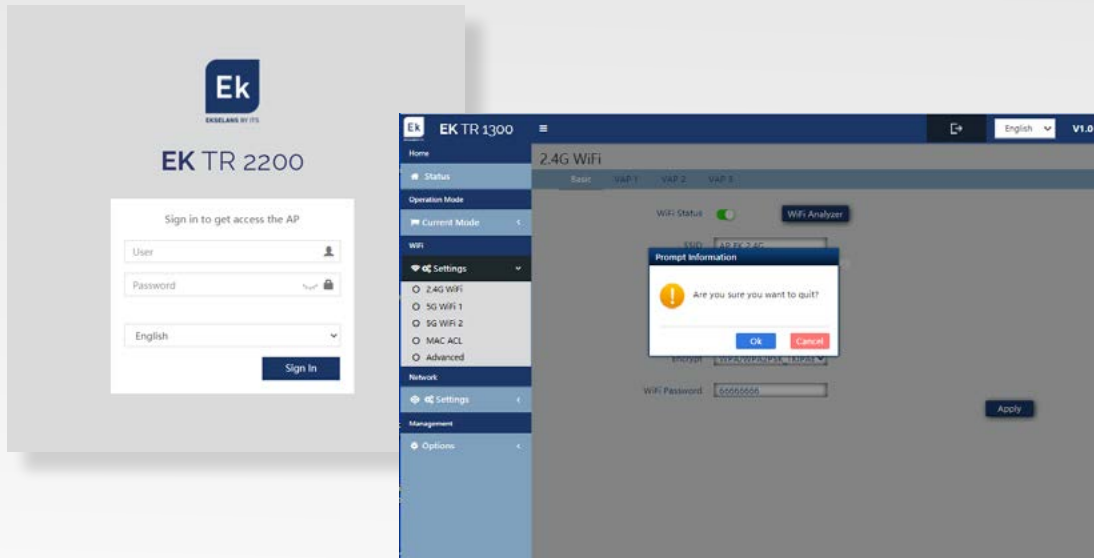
Ek
EKSELANS BY ITS

EK TR 2200

Sign in to get access the AP

User

Password

English

Sign In

Ek EK TR 1300

English V1.0

Home
Status
Operation Mode
Current Mode
WiFi
Settings
2.4G WiFi
5G WiFi 1
5G WiFi 2
MAC ACL
Advanced
Network
Settings
Management
Options

2.4G WiFi

Basic VAP 1 VAP 2 VAP 3

WiFi Status

WiFi Analyzer

SSID AP EK 2.4G

Prompt Information

Are you sure you want to quit?

Ok Cancel

Encrypt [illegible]

WiFi Password 66666666

Apply